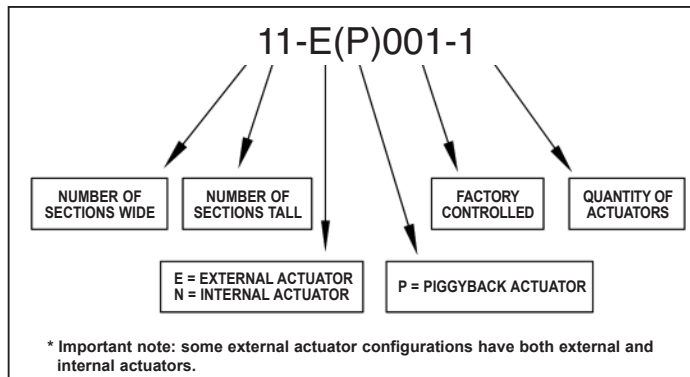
11-E(P)001-1

NUMBER OF SECTIONS WIDE

NUMBER OF SECTIONS TALL

FACTORY CONTROLLED

QUANTITY OF ACTUATORS

E = EXTERNAL ACTUATOR
N = INTERNAL ACTUATOR

P = PIGGYBACK ACTUATOR

* Important note: some external actuator configurations have both external and internal actuators.